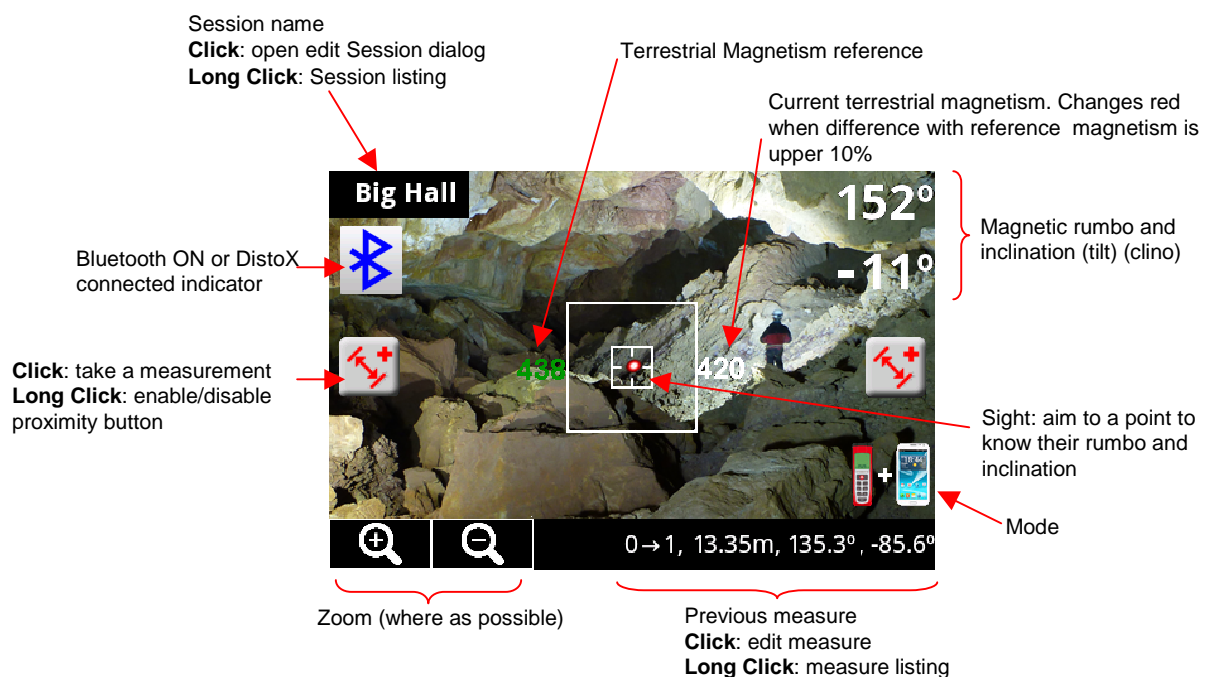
Session name
**Click**: open edit Session dialog
**Long Click**: Session listing

Terrestrial Magnetism reference

Current terrestrial magnetism. Changes red when difference with reference magnetism is upper 10%

Big Hall

152º

-11º

Magnetic rumbo and inclination (tilt) (clino)

Bluetooth ON or DistoX connected indicator

**Click**: take a measurement
**Long Click**: enable/disable proximity button

438

420

Sight: aim to a point to know their rumbo and inclination

Mode

0→1, 13.35m, 135.3º, -85.6º

Zoom (where as possible)

Previous measure
**Click**: edit measure
**Long Click**: measure listing